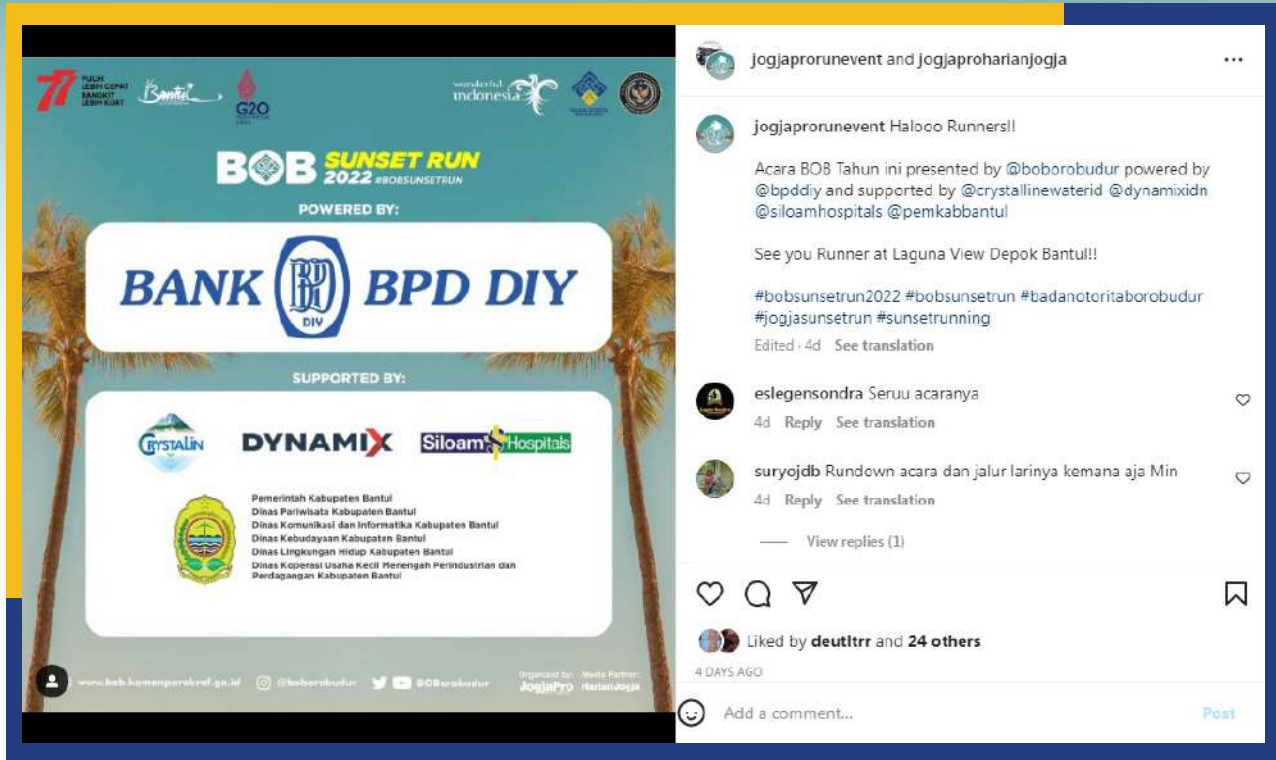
77 PULIH LEBIH CEPAT BANGKIT LEBIH KUAT

Bantul

G20

wonderful indonesia

BOB SUNSET RUN 2022 #BOBSUNSETRUN

POWERED BY:

BANK BPD DIY

SUPPORTED BY:

CRYSTALIN

DYNAMIX

Siloam Hospitals

Pemerintah Kabupaten Bantul
Dinas Pariwisata Kabupaten Bantul
Dinas Komunikasi dan Informatika Kabupaten Bantul
Dinas Kebudayaan Kabupaten Bantul
Dinas Lingkungan Hidup Kabupaten Bantul
Dinas Koperasi Usaha Kecil Menengah Perindustrian dan Perdagangan Kabupaten Bantul

www.bob.kemenparekraf.go.id @boborobudur BOBorobudur Organized by: JogjaPro Media Partner: HarianJogja

jogjaprorunevent and jogjaproharianjogja

jogjaprorunevent Halooo Runners!!

Acara BOB Tahun ini presented by @boborobudur powered by @bpddiy and supported by @crystallinewaterid @dynamixidn @siloamhospitals @pemkabbantul

See you Runner at Laguna View Depok Bantul!!

#bobsunsetrun2022 #bobsunsetrun #badanotoritaborobudur #jogjasunsetrun #sunsetrunning

Edited · 4d See translation

eslegensondra Seruu acaranya
4d Reply See translation

suryojdb Rundown acara dan jalur larinya kemana aja Min
4d Reply See translation

View replies (1)

Liked by deutltrr and 24 others

4 DAYS AGO

Add a comment...

Post